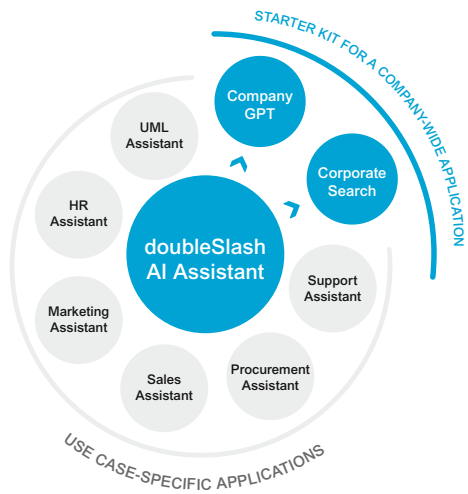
STARTER KIT FOR A COMPANY-WIDE APPLICATION

Company GPT

Corporate Search

UML Assistant

HR Assistant

doubleSlash AI Assistant

Support Assistant

Marketing Assistant

Sales Assistant

Procurement Assistant

USE CASE-SPECIFIC APPLICATIONS